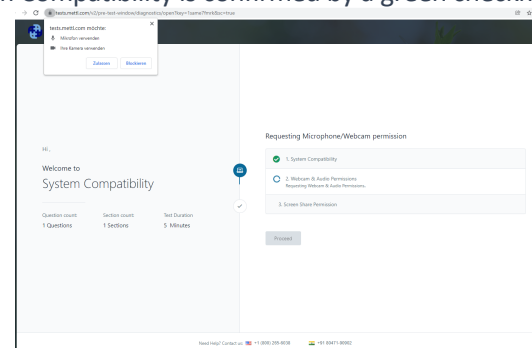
compatibility is confirmed by a green check

tests.mettl.com/v2/pre-test-window/diagnostics/open?key=1name?htmlDoc=true

tests.mettl.com möchte:
Mikrofon verwenden
Ihre Kamera verwenden
Zulassen Blockieren

Hi ,
Welcome to
System Compatibility

Question count: 1 Questions
Section count: 1 Sections
Test Duration: 5 Minutes

Requesting Microphone/Webcam permission

1. System Compatibility
2. Webcam & Audio Permissions
Requesting Webcam & Audio Permissions.
3. Screen Share Permission

Proceed

Need Help? Contact us: +1 (800) 205-0038 +91 80471-90902